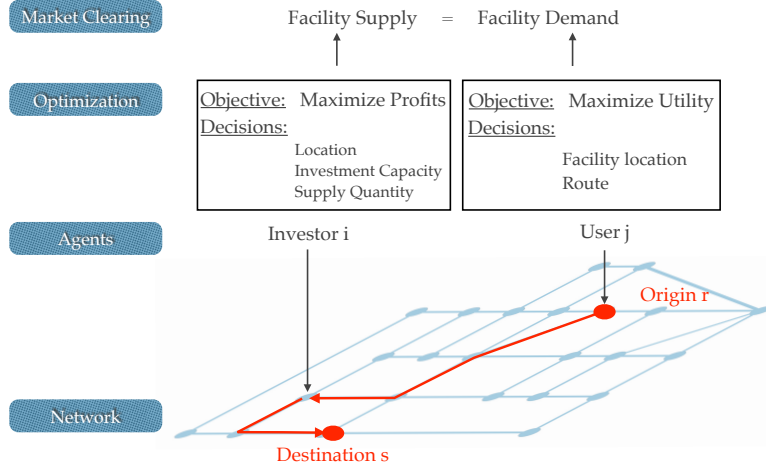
Market Clearing

Facility Supply = Facility Demand

Optimization

Objective: Maximize Profits
Decisions:
Location
Investment Capacity
Supply Quantity

Objective: Maximize Utility
Decisions:
Facility location
Route

Agents

Investor i

User j

Origin r

Network

Destination s